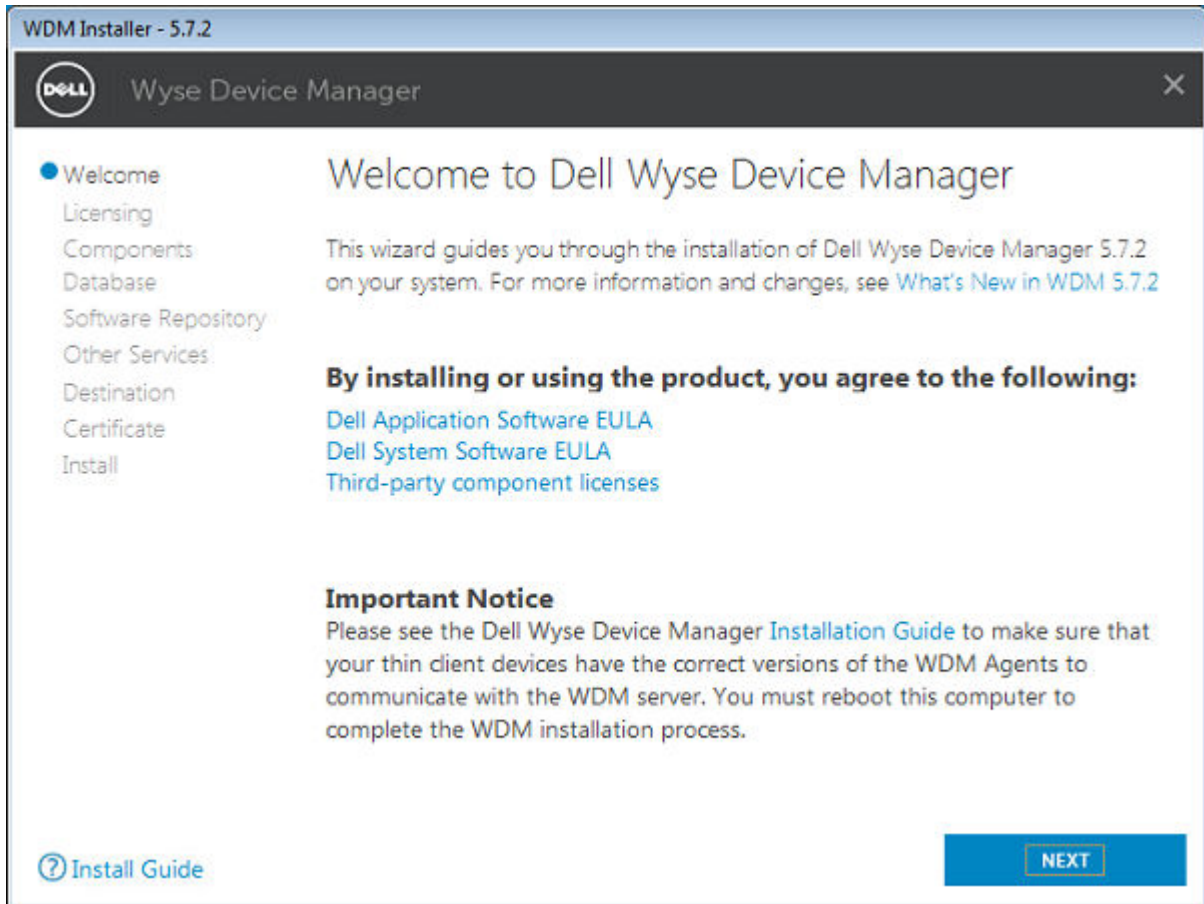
WDM Installer - 5.7.2

DELL Wyse Device Manager ×

Welcome
Licensing
Components
Database
Software Repository
Other Services
Destination
Certificate
Install

Welcome to Dell Wyse Device Manager

This wizard guides you through the installation of Dell Wyse Device Manager 5.7.2 on your system. For more information and changes, see What's New in WDM 5.7.2

By installing or using the product, you agree to the following:
Dell Application Software EULA
Dell System Software EULA
Third-party component licenses

Important Notice
Please see the Dell Wyse Device Manager Installation Guide to make sure that your thin client devices have the correct versions of the WDM Agents to communicate with the WDM server. You must reboot this computer to complete the WDM installation process.

? Install Guide

NEXT